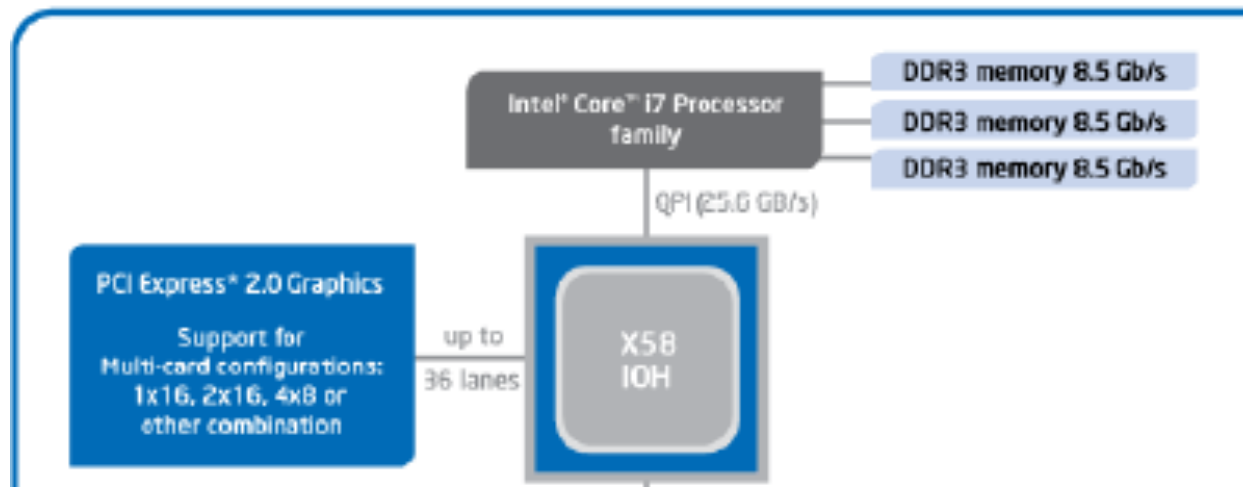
Intel® Core™ i7 Processor family

DDR3 memory 8.5 Gb/s

DDR3 memory 8.5 Gb/s

DDR3 memory 8.5 Gb/s

QPI (25.6 GB/s)

PCI Express* 2.0 Graphics

Support for Multi-card configurations: 1x16, 2x16, 4x8 or other combination

up to 36 lanes

X58 IOH